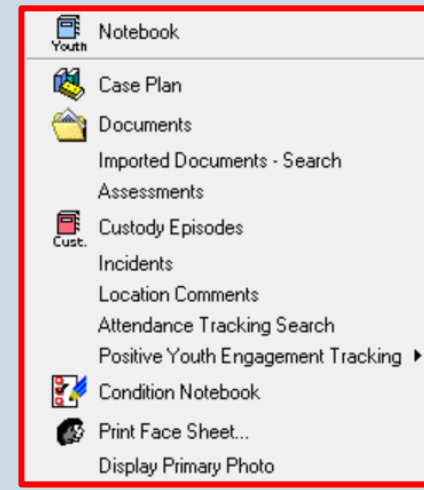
Youth Notebook

Case Plan
Documents
Imported Documents - Search
Assessments
Cust. Custody Episodes
Incidents
Location Comments
Attendance Tracking Search
Positive Youth Engagement Tracking ▸
Condition Notebook
Print Face Sheet...
Display Primary Photo